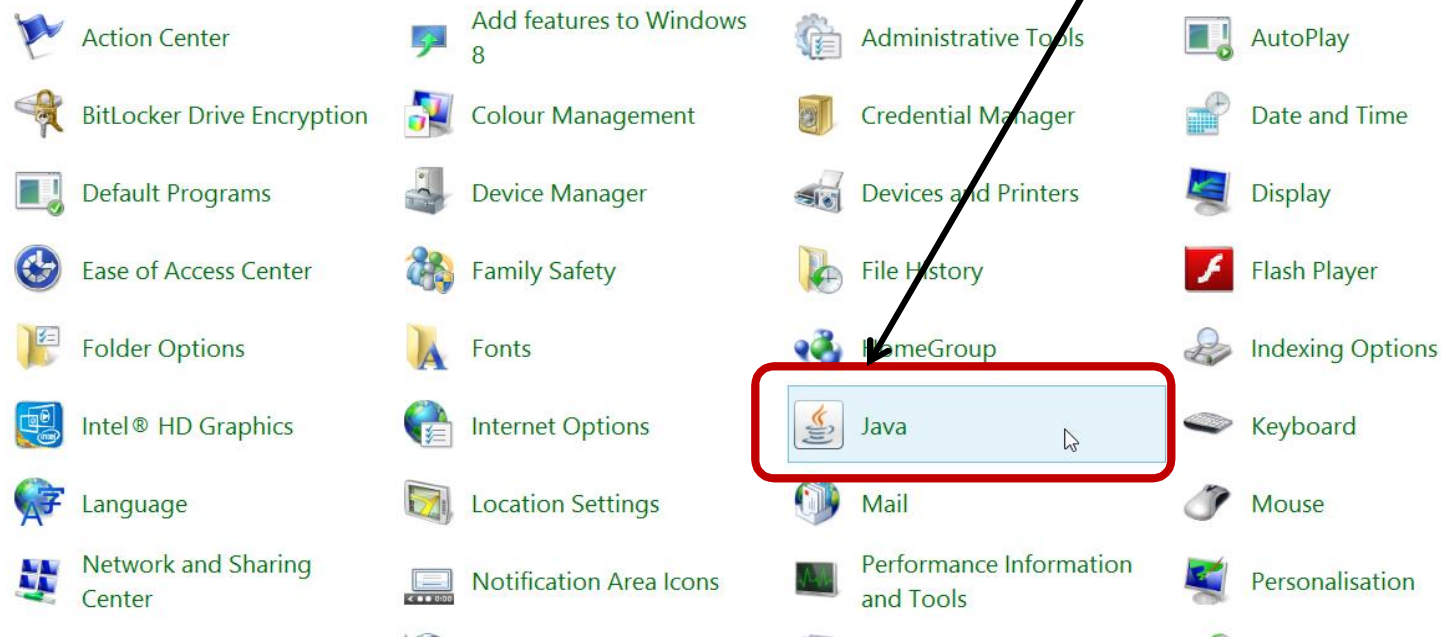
Action Center

Add features to Windows 8

Administrative Tools

AutoPlay

BitLocker Drive Encryption

Colour Management

Credential Manager

Date and Time

Default Programs

Device Manager

Devices and Printers

Display

Ease of Access Center

Family Safety

File History

Flash Player

Folder Options

Fonts

HomeGroup

Indexing Options

Intel® HD Graphics

Internet Options

Java

Keyboard

Language

Location Settings

Mail

Mouse

Network and Sharing Center

Notification Area Icons

Performance Information and Tools

Personalisation